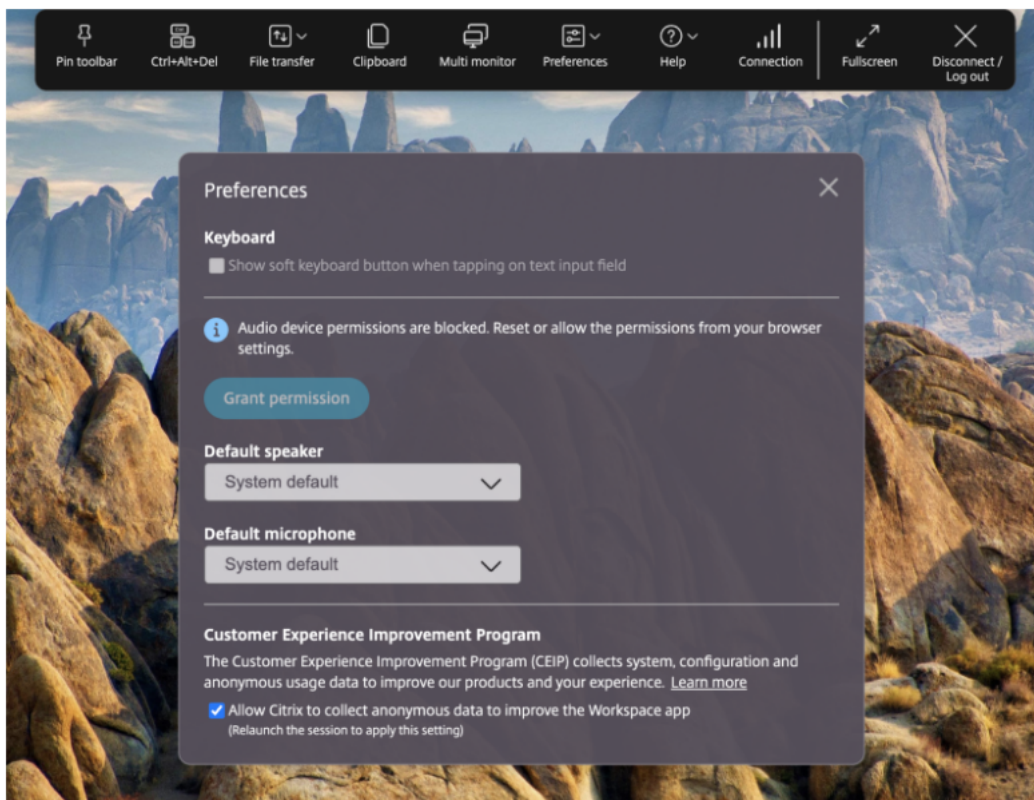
Pin toolbar Ctrl+Alt+Del File transfer Clipboard Multi monitor Preferences Help Connection Fullscreen Disconnect / Log out

Preferences

Keyboard

Show soft keyboard button when tapping on text input field

Audio device permissions are blocked. Reset or allow the permissions from your browser settings.

Grant permission

Default speaker

System default

Default microphone

System default

Customer Experience Improvement Program

The Customer Experience Improvement Program (CEIP) collects system, configuration and anonymous usage data to improve our products and your experience. Learn more

Allow Citrix to collect anonymous data to improve the Workspace app
(Relaunch the session to apply this setting)